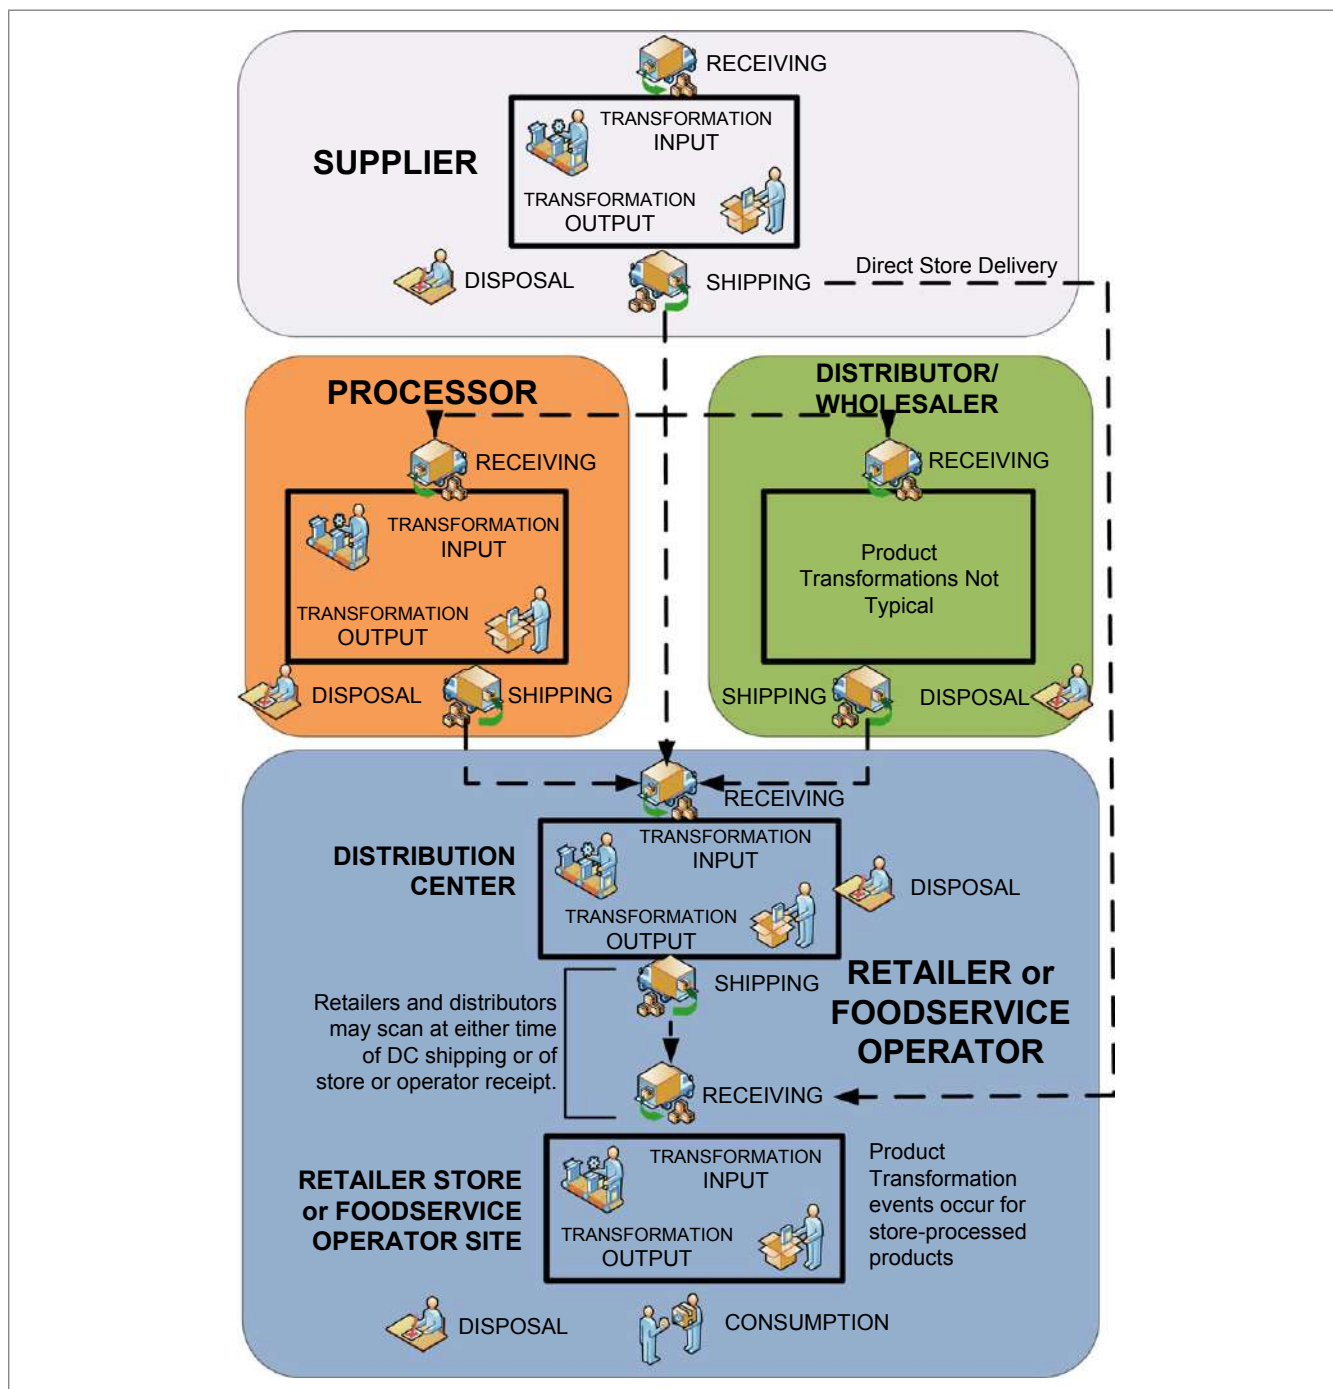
RECEIVING

SUPPLIER

TRANSFORMATION INPUT

TRANSFORMATION OUTPUT

DISPOSAL

SHIPPING

Direct Store Delivery

PROCESSOR

RECEIVING

TRANSFORMATION INPUT

TRANSFORMATION OUTPUT

DISPOSAL

SHIPPING

DISTRIBUTOR/ WHOLESALER

RECEIVING

Product Transformations Not Typical

SHIPPING

DISPOSAL

RECEIVING

DISTRIBUTION CENTER

TRANSFORMATION INPUT

TRANSFORMATION OUTPUT

DISPOSAL

SHIPPING

RETAILER or FOODSERVICE OPERATOR

Retailers and distributors may scan at either time of DC shipping or of store or operator receipt.

RECEIVING

RETAILER STORE or FOODSERVICE OPERATOR SITE

TRANSFORMATION INPUT

TRANSFORMATION OUTPUT

Product Transformation events occur for store-processed products

DISPOSAL

CONSUMPTION